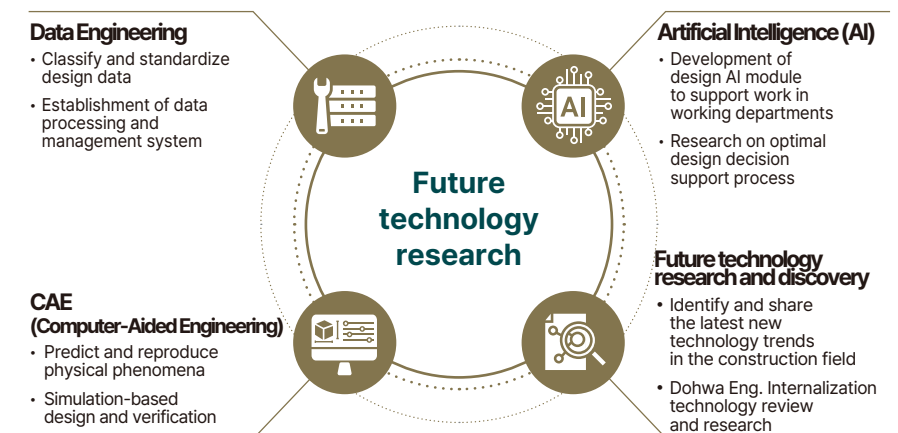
Data Engineering
• Classify and standardize design data
• Establishment of data processing and management system

Artificial Intelligence (AI)
• Development of design AI module to support work in working departments
• Research on optimal design decision support process

AI

Future technology research

Future technology research and discovery
• Identify and share the latest new technology trends in the construction field
• Dohwa Eng. Internalization technology review and research

CAE
(Computer-Aided Engineering)
• Predict and reproduce physical phenomena
• Simulation-based design and verification